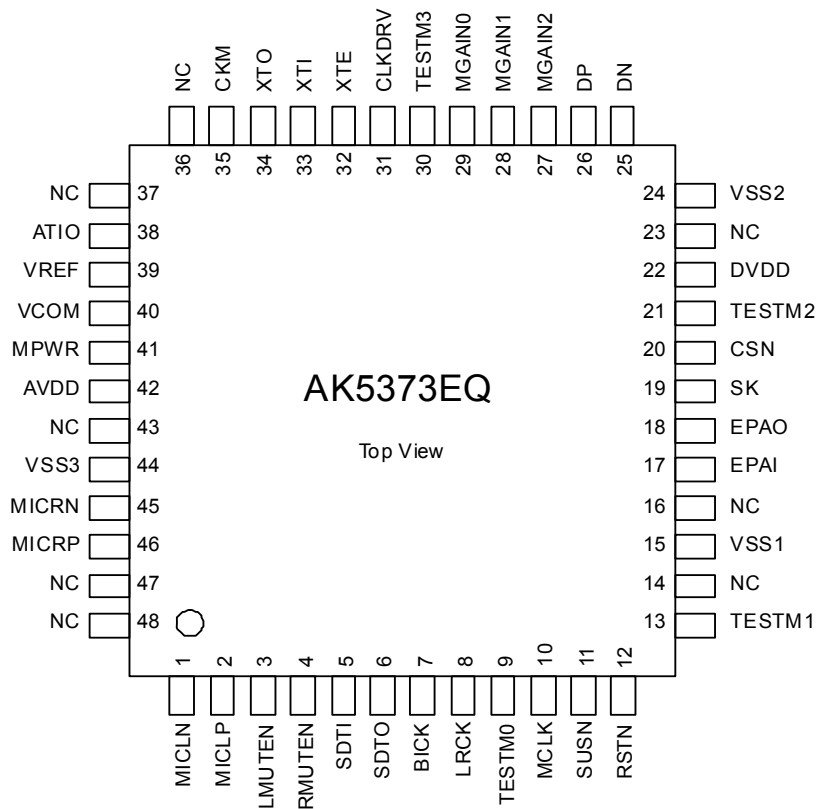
NC CKM XTO XTI XTE CLKDRV TESTM3 MGAIN0 MGAIN1 MGAIN2 DP DN

36 35 34 33 32 31 30 29 28 27 26 25

NC 37
ATIO 38
VREF 39
VCOM 40
MPWR 41
AVDD 42
NC 43
VSS3 44
MICRN 45
MICRP 46
NC 47
NC 48

24 VSS2
23 NC
22 DVDD
21 TESTM2
20 CSN
19 SK
18 EPAO
17 EPAI
16 NC
15 VSS1
14 NC
13 TESTM1

AK5373EQ

Top View

1 2 3 4 5 6 7 8 9 10 11 12

MICLN MICLP LMUTEN RMUTEN SDTI SDTO BICK LRCK TESTM0 MCLK SUSN RSTN